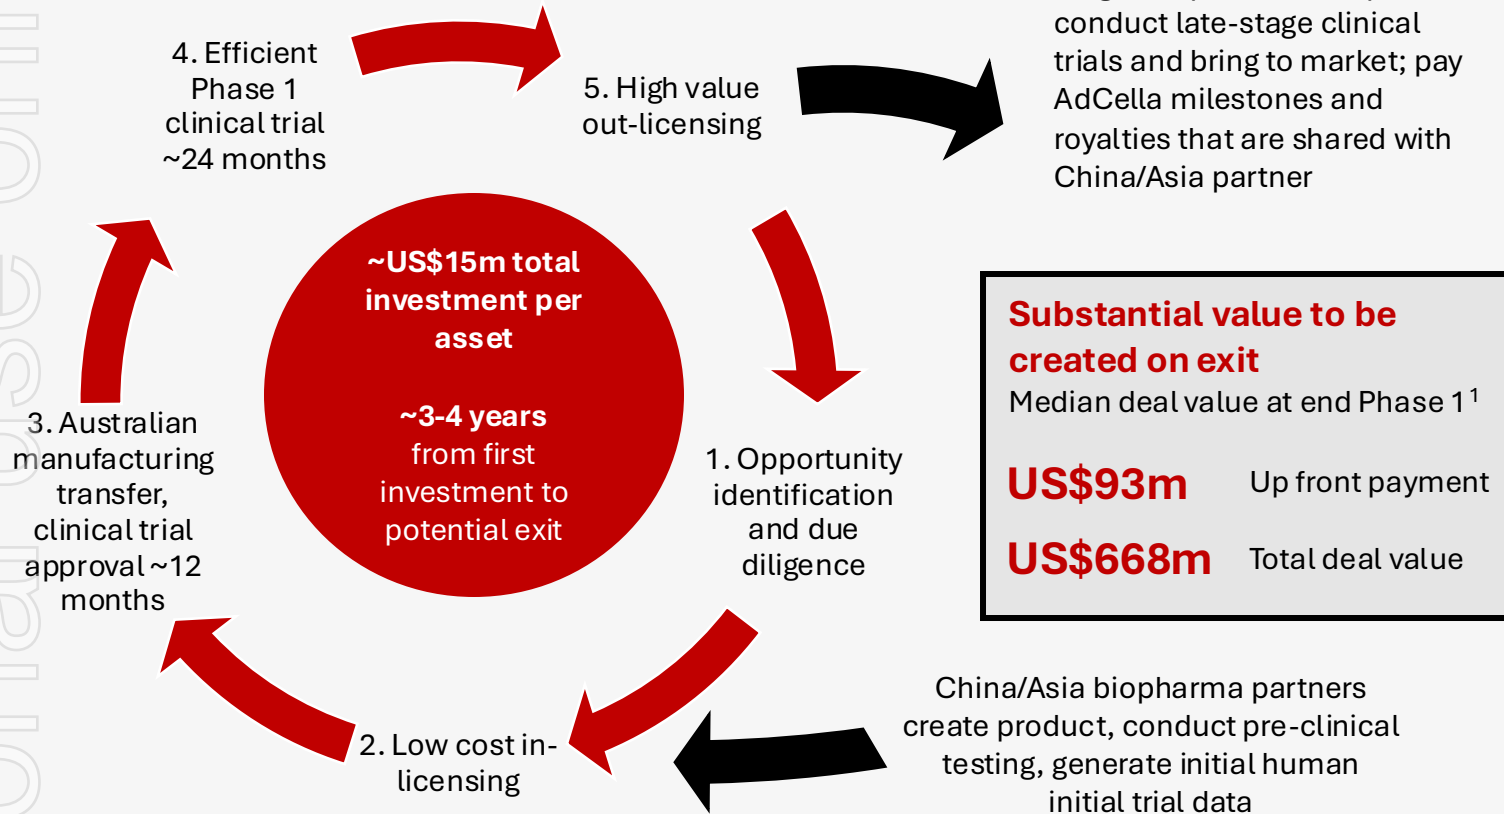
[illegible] conduct late-stage clinical trials and bring to market; pay AdCella milestones and royalties that are shared with China/Asia partner

4. Efficient Phase 1 clinical trial ~24 months

5. High value out-licensing

~US$15m total investment per asset

~3-4 years from first investment to potential exit

1. Opportunity identification and due diligence

2. Low cost in-licensing

3. Australian manufacturing transfer, clinical trial approval ~12 months

Substantial value to be created on exit

Median deal value at end Phase 1$^1$

| US$93m | Up front payment |
|---|---|
| US$668m | Total deal value |

China/Asia biopharma partners create product, conduct pre-clinical testing, generate initial human initial trial data